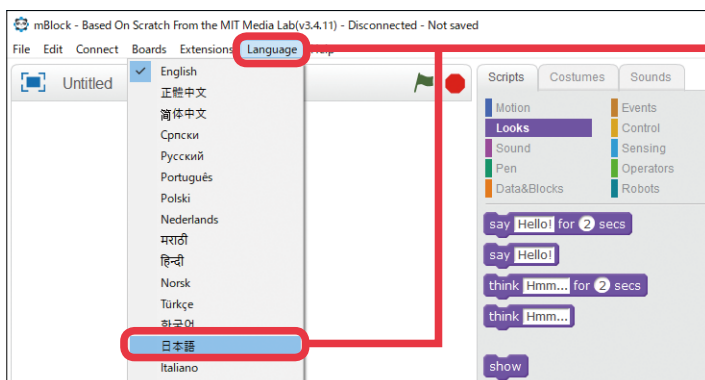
mBlock - Based On Scratch From the MIT Media Lab(v3.4.11) - Disconnected - Not saved

File Edit Connect Boards Extensions Language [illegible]

Untitled

English
正體中文
简体中文
Српски
Русский
Português
Polski
Nederlands
मराठी
हिन्दी
Norsk
Türkçe
한국어
日本語
Italiano

Scripts Costumes Sounds

Motion
Looks
Sound
Pen
Data&Blocks
Events
Control
Sensing
Operators
Robots

say Hello! for 2 secs
say Hello!
think Hmm... for 2 secs
think Hmm...
show